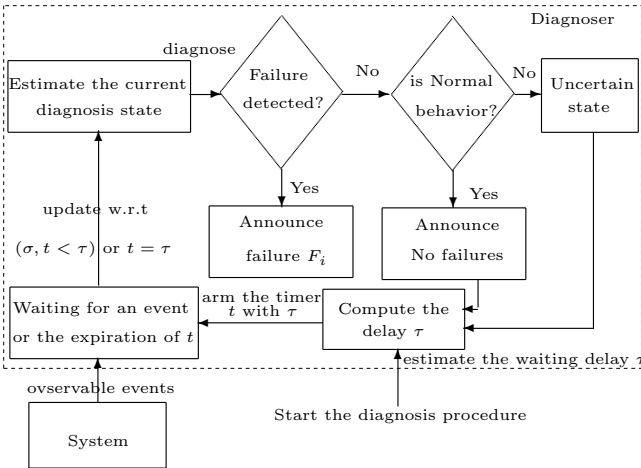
Diagnoser

diagnose

Estimate the current diagnosis state

Failure detected?

No

is Normal behavior?

No

Uncertain state

Yes

Yes

update w.r.t

$(\sigma, t < \tau)$ or $t = \tau$

Announce failure $F_i$

Announce No failures

Waiting for an event or the expiration of $t$

arm the timer $t$ with $\tau$

Compute the delay $\tau$

estimate the waiting delay $\tau$

ovservable events

Start the diagnosis procedure

System